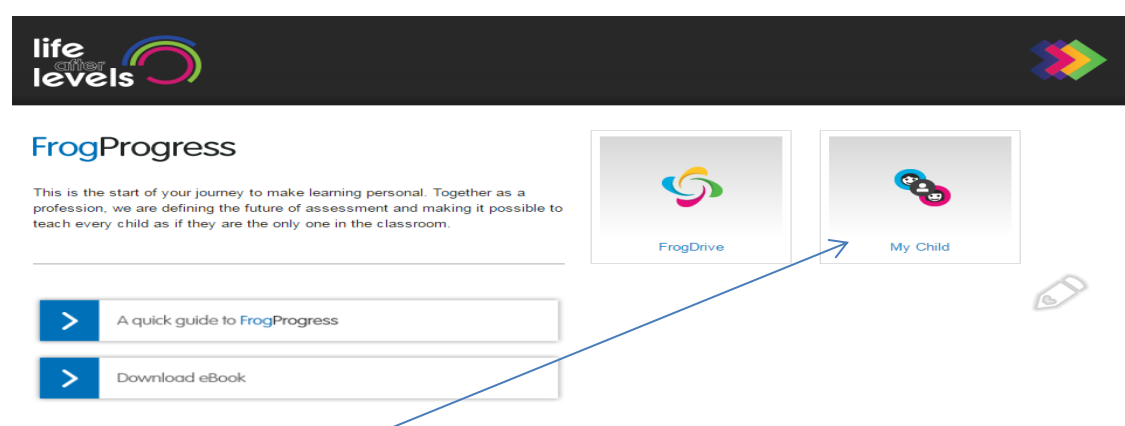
life after levels

FrogProgress

This is the start of your journey to make learning personal. Together as a profession, we are defining the future of assessment and making it possible to teach every child as if they are the only one in the classroom.

A quick guide to FrogProgress

Download eBook

FrogDrive

My Child